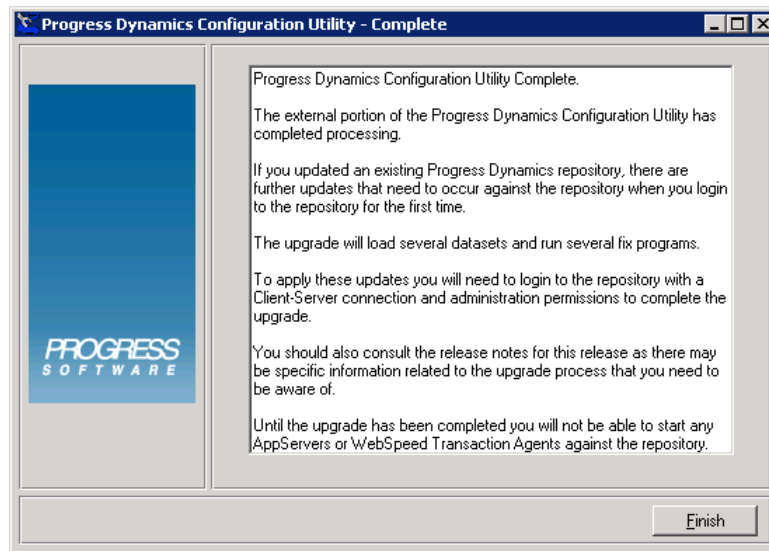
Progress Dynamics Configuration Utility - Complete

PROGRESS
SOFTWARE

Progress Dynamics Configuration Utility Complete.

The external portion of the Progress Dynamics Configuration Utility has completed processing.

If you updated an existing Progress Dynamics repository, there are further updates that need to occur against the repository when you login to the repository for the first time.

The upgrade will load several datasets and run several fix programs.

To apply these updates you will need to login to the repository with a Client-Server connection and administration permissions to complete the upgrade.

You should also consult the release notes for this release as there may be specific information related to the upgrade process that you need to be aware of.

Until the upgrade has been completed you will not be able to start any AppServers or WebSpeed Transaction Agents against the repository.

Finish